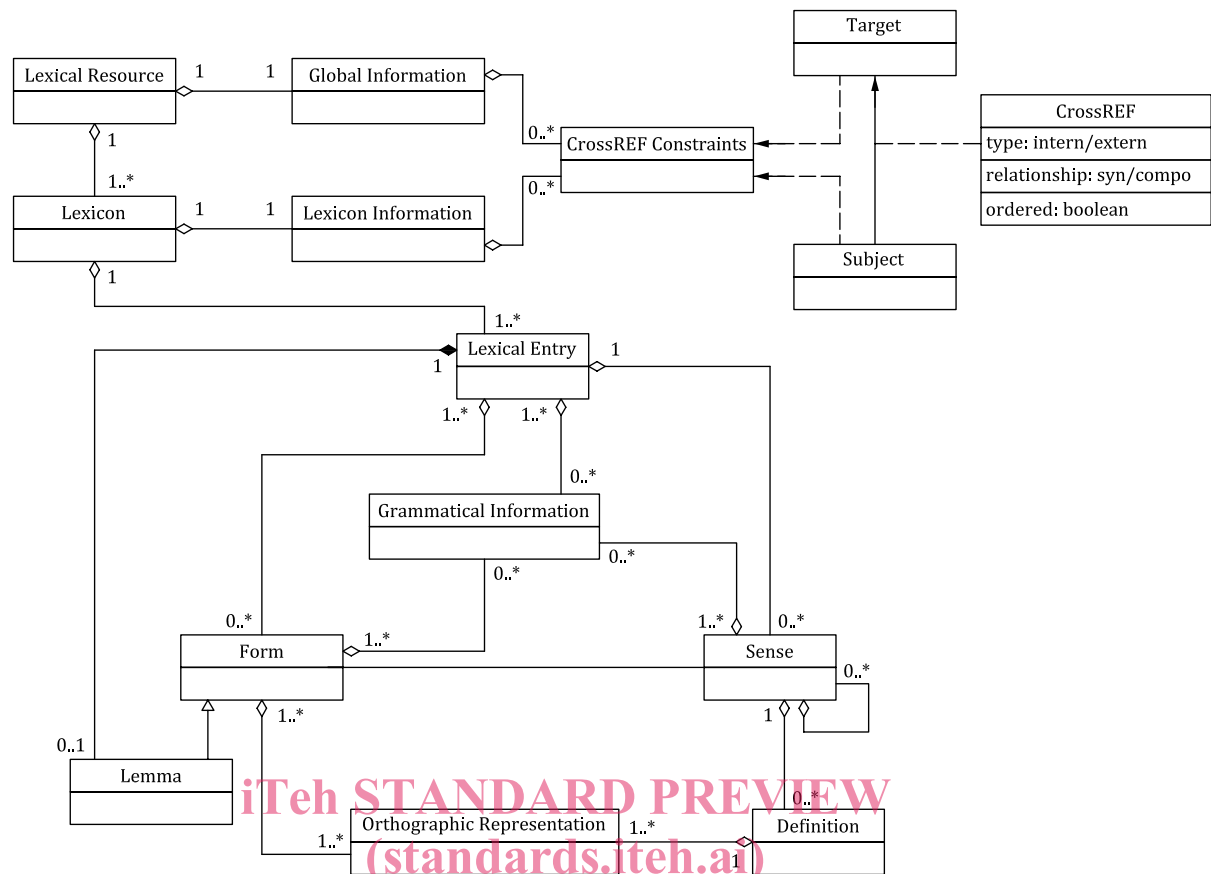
Target

Lexical Resource
1
1
Global Information

CrossREF
type: intern/extern
relationship: syn/compo
ordered: boolean

1
0..*
CrossREF Constraints
0..*

1..*
Lexicon
1
1
Lexicon Information

Subject

1
1..*
Lexical Entry
1
1

1..*
1..*
0..*
Grammatical Information
0..*
0..*

0..*
1..*
0..*
Form
1..*
Sense
0..*

1
1..*
0..1
Lemma

iTeh STANDARD PREVIEW
0..*
Orthographic Representation
1..*
1..*
Definition
(standards.iteh.ai)
1